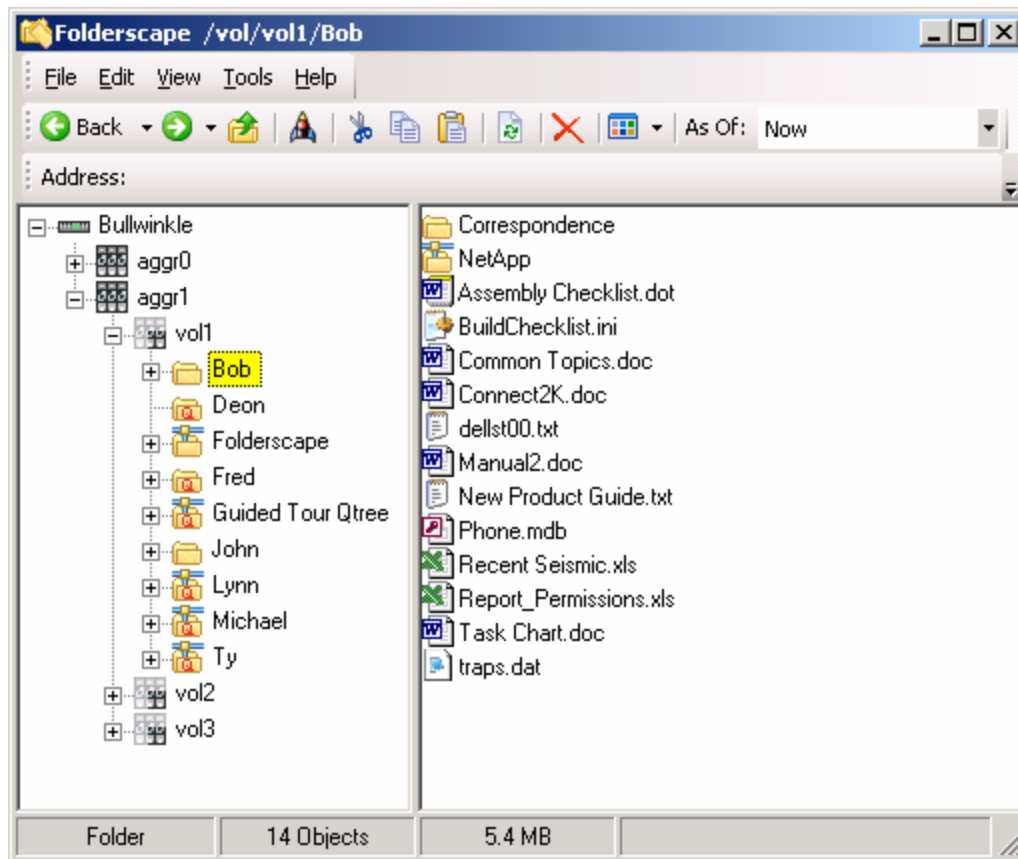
Folderscape /vol/vol1/Bob

File Edit View Tools Help

Back As Of: Now

Address:

Bullwinkle
aggr0
aggr1
vol1
Bob
Deon
Folderscape
Fred
Guided Tour Qtree
John
Lynn
Michael
Ty
vol2
vol3

Correspondence
NetApp
Assembly Checklist.dot
BuildChecklist.ini
Common Topics.doc
Connect2K.doc
dellst00.txt
Manual2.doc
New Product Guide.txt
Phone.mdb
Recent Seismic.xls
Report_Permissions.xls
Task Chart.doc
traps.dat

Folder | 14 Objects | 5.4 MB